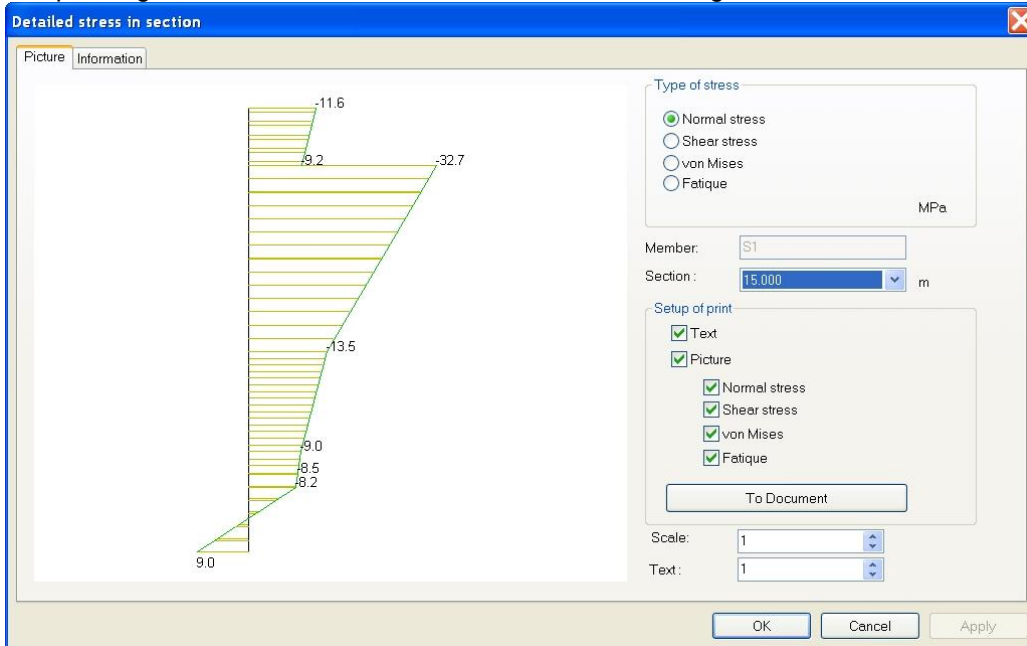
Detailed stress in section

Picture | Information

-11.6
-9.2
-32.7
-13.5
-9.0
-8.5
-8.2
9.0

Type of stress
Normal stress
Shear stress
von Mises
Fatique
MPa

Member: S1
Section: 15.000 m

Setup of print
Text
Picture
Normal stress
Shear stress
von Mises
Fatique
To Document

Scale: 1
Text: 1

OK | Cancel | Apply